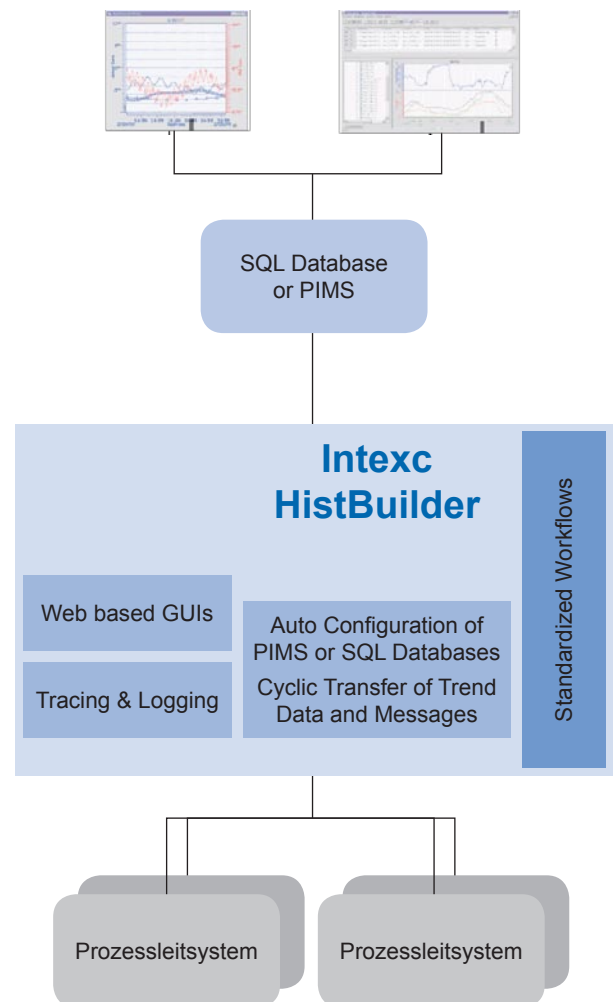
SQL Database or PIMS

Intexc HistBuilder

Standardized Workflows

Web based GUIs

Tracing & Logging

Auto Configuration of PIMS or SQL Databases

Cyclic Transfer of Trend Data and Messages

Prozessleitsystem

Prozessleitsystem